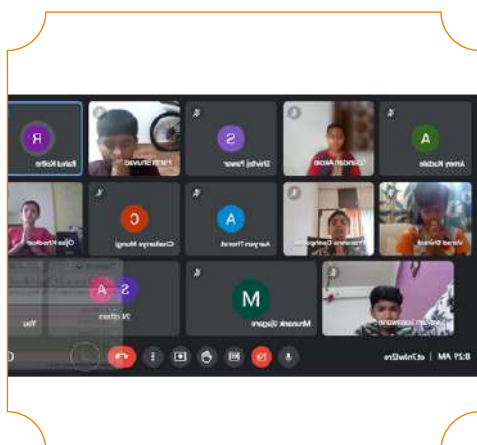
R
Rahul Kolte
Parth Dhuvad
S
Shruti Pawar
Sandesh Aade
A
Amey Kudale
Ojas Potdar
C
Chaitanya Mungi
A
Aaryan Thorat
Prasanna Gampawar
Vihaan Shirsat
S A
24 others
You
M
Mrunank Ugale
Saksham Lokwani
8:27 AM | erc-hnwz-rs